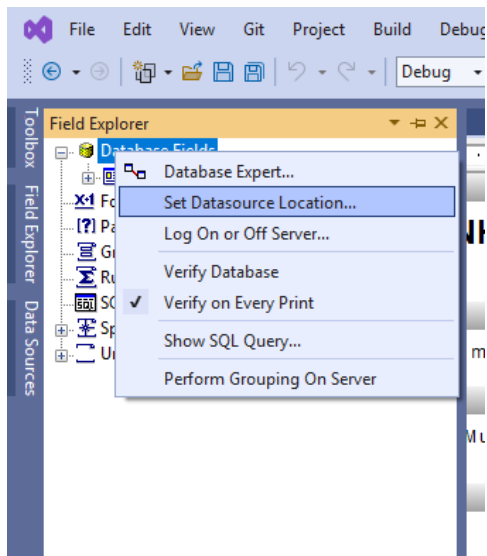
File Edit View Git Project Build Debug

Debug

Toolbox Field Explorer Data Sources

Field Explorer

Database Fields

Fo

Pa

Gr

Ru

SC

Sp

Ur

Database Expert...

Set Datasource Location...

Log On or Off Server...

Verify Database

Verify on Every Print

Show SQL Query...

Perform Grouping On Server

NI

m

Mu